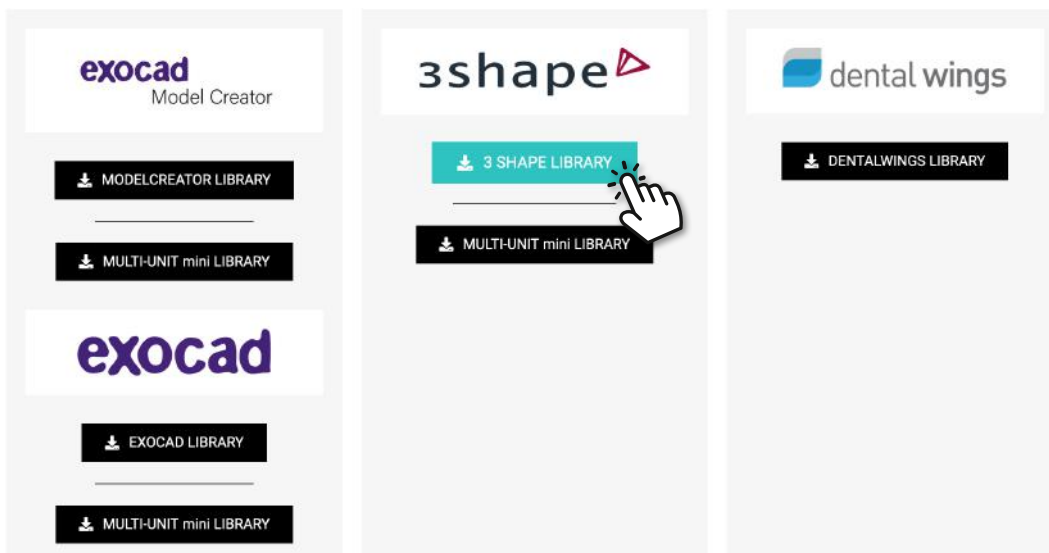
exocad
Model Creator

MODELCREATOR LIBRARY

MULTI-UNIT mini LIBRARY

exocad

EXOCAD LIBRARY

MULTI-UNIT mini LIBRARY

3shape

3 SHAPE LIBRARY

MULTI-UNIT mini LIBRARY

dental wings

DENTALWINGS LIBRARY